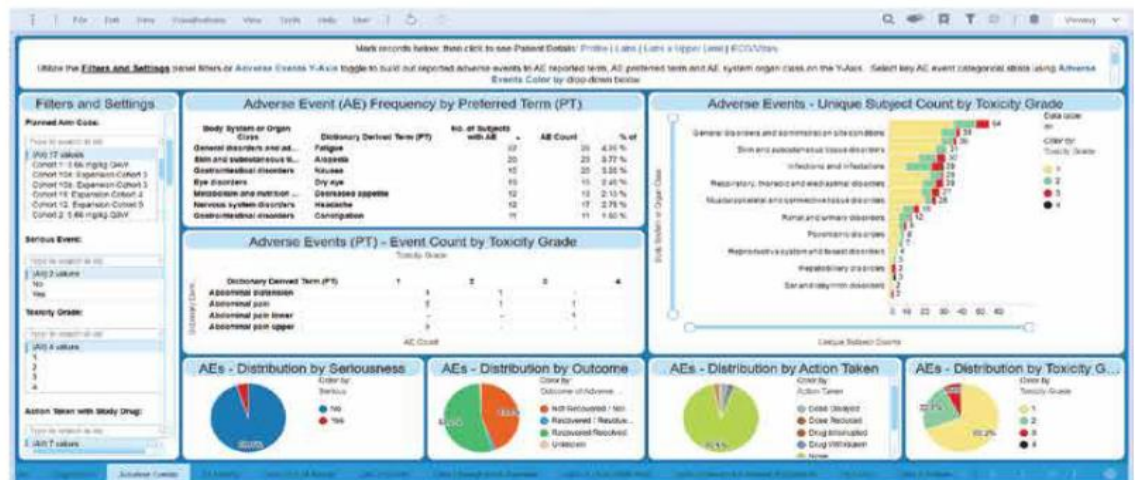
File Edit View Visualizations Tools Help User

Mark records below, then click to see Patient Details: Profile | Labs | Labs x Upper Limit | ECG/Vitals

Utilize the Filters and Settings panel filters or Adverse Events Y-Axis toggle to build out reported adverse events in AE reported term, AE preferred term and AE system organ class on the Y-Axis. Select key AE event categorical strata using Adverse Events Color by drop-down below

Filters and Settings

Planned Arm Code:

(All) 17 values
Cohort 1: 1.66 mg/kg Q4W
Cohort 10A: Expansion Cohort 3
Cohort 10B: Expansion Cohort 3
Cohort 11: Expansion Cohort 4
Cohort 12: Expansion Cohort 5
Cohort 2: 1.66 mg/kg Q3W

Serious Event:

(All) 2 values
No
Yes

Toxicity Grade:

(All) 4 values
1
2
3
4

Action Taken with Study Drug:

(All) 7 values

Adverse Event (AE) Frequency by Preferred Term (PT)

| Body System or Organ Class | Dictionary Derived Term (PT) | No. of Subjects with AE | AE Count | % of |
|---|---|---|---|---|
| General disorders and ad... | Fatigue | 22 | 26 | 4.35 % |
| Skin and subcutaneous ti... | Alopecia | 20 | 23 | 3.77 % |
| Gastrointestinal disorders | Nausea | 15 | 20 | 3.28 % |
| Eye disorders | Dry eye | 15 | 15 | 2.46 % |
| Metabolism and nutrition ... | Decreased appetite | 12 | 13 | 2.13 % |
| Nervous system disorders | Headache | 12 | 17 | 2.79 % |
| Gastrointestinal disorders | Constipation | 11 | 11 | 1.80 % |

Adverse Events (PT) - Event Count by Toxicity Grade

Toxicity Grade

| Dictionary Derived Term (PT) | 1 | 2 | 3 | 4 |
|---|---|---|---|---|
| Abdominal distension | 1 | | | |
| Abdominal pain | 5 | 1 | 1 | |
| Abdominal pain lower | | 1 | 1 | |
| Abdominal pain upper | 3 | | | |

AE Count

Adverse Events - Unique Subject Count by Toxicity Grade

General disorders and administration site conditions
Skin and subcutaneous tissue disorders
Infections and infestations
Respiratory, thoracic and mediastinal disorders
Musculoskeletal and connective tissue disorders
Renal and urinary disorders
Psychiatric disorders
Reproductive system and breast disorders
Hepatobiliary disorders
Ear and labyrinth disorders

54 39 30 29 28 18 12

Body System or Organ Class

0 10 20 30 40 50 60

Unique Subject Counts

Data table on

Color by Toxicity Grade
1
2
3
4

AEs - Distribution by Seriousness
Color by Serious
No
Yes

AEs - Distribution by Outcome
Color by Outcome of Adverse ...
Not Recovered / Not ...
Recovered / Resolve...
Recovered/Resolved ...
Unknown

AEs - Distribution by Action Taken
Color by Action Taken
Dose Delayed
Dose Reduced
Drug Interrupted
Drug Withdrawn
None

AEs - Distribution by Toxicity G...
Color by Toxicity Grade
1
2
3
4

Adverse Events